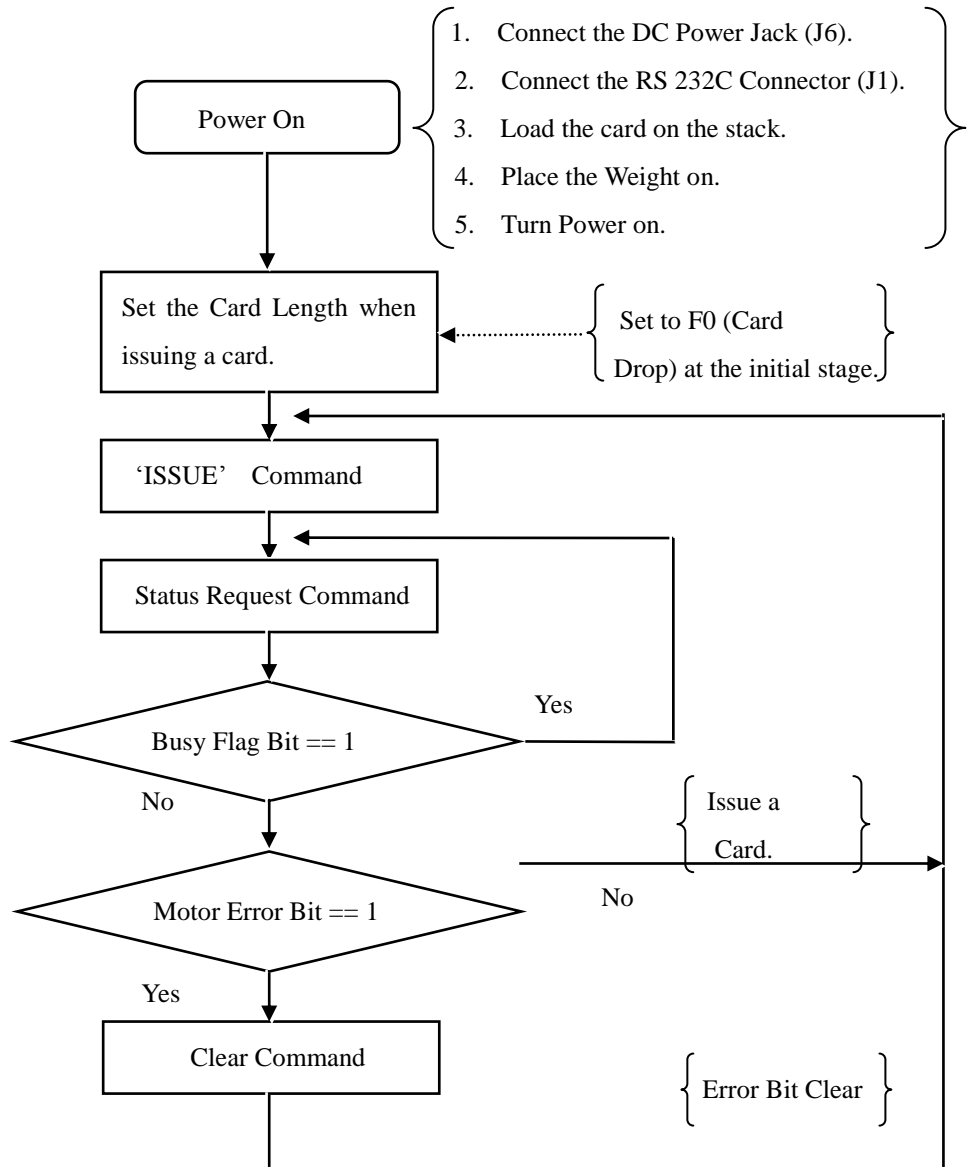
Power On

1. Connect the DC Power Jack (J6).
2. Connect the RS 232C Connector (J1).
3. Load the card on the stack.
4. Place the Weight on.
5. Turn Power on.

Set the Card Length when issuing a card.

Set to F0 (Card Drop) at the initial stage.

'ISSUE' Command

Status Request Command

Busy Flag Bit == 1

Yes

No

Issue a Card.

Motor Error Bit == 1

No

Yes

Clear Command

Error Bit Clear